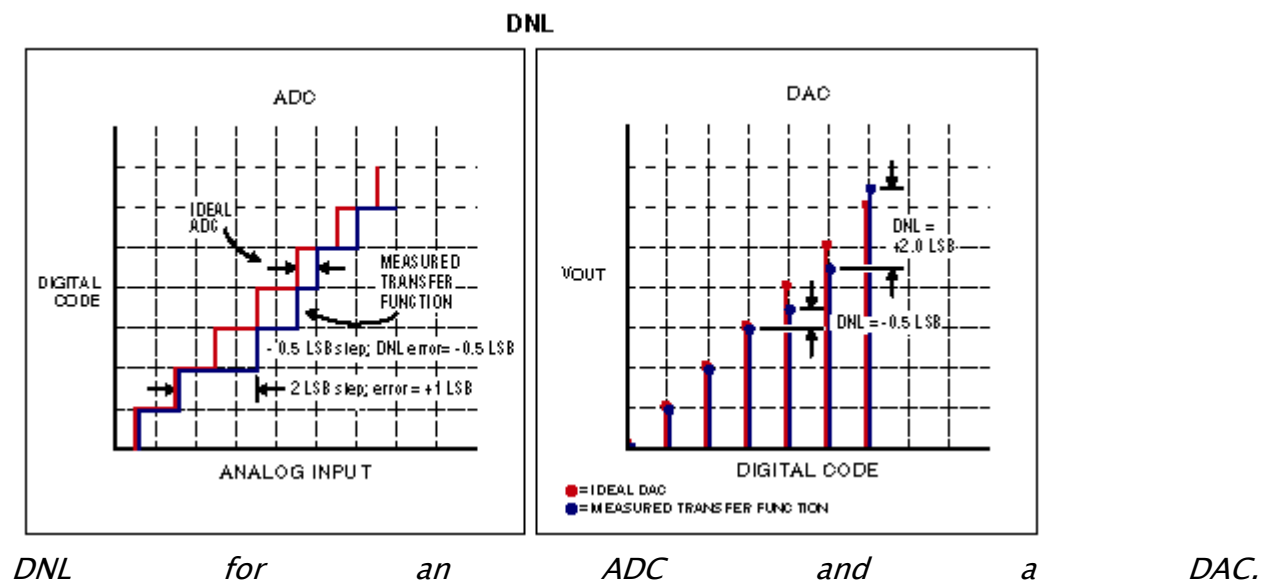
DNL

ADC

IDEAL ADC

MEASURED TRANSFER FUNCTION

DIGITAL CODE

- 0.5 LSB step; DNL error = -0.5 LSB

2 LSB step; error = +1 LSB

ANALOG INPUT

DAC

VOUT

DNL = +2.0 LSB

DNL = -0.5 LSB

DIGITAL CODE

= IDEAL DAC
= MEASURED TRANSFER FUNCTION

DNL for an ADC and a DAC.